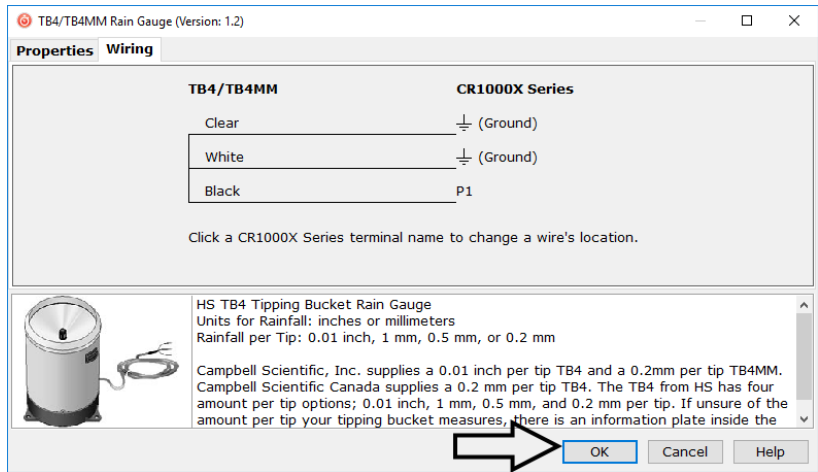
TB4/TB4MM Rain Gauge (Version: 1.2)

Properties Wiring

| TB4/TB4MM | CR1000X Series |
|---|---|
| Clear | ⏚ (Ground) |
| White | ⏚ (Ground) |
| Black | P1 |

Click a CR1000X Series terminal name to change a wire's location.

HS TB4 Tipping Bucket Rain Gauge
Units for Rainfall: inches or millimeters
Rainfall per Tip: 0.01 inch, 1 mm, 0.5 mm, or 0.2 mm

Campbell Scientific, Inc. supplies a 0.01 inch per tip TB4 and a 0.2mm per tip TB4MM. Campbell Scientific Canada supplies a 0.2 mm per tip TB4. The TB4 from HS has four amount per tip options; 0.01 inch, 1 mm, 0.5 mm, and 0.2 mm per tip. If unsure of the amount per tip your tipping bucket measures, there is an information plate inside the

OK Cancel Help